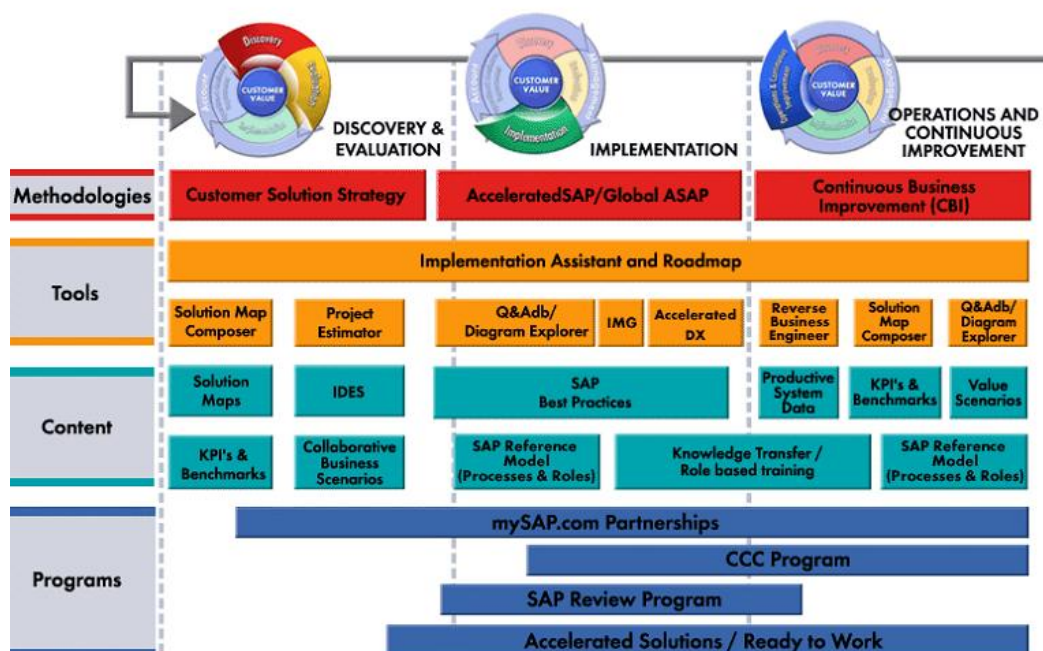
Discovery
Evaluation
CUSTOMER VALUE
Implementation
Operations & Continuous Improvement

DISCOVERY & EVALUATION

IMPLEMENTATION

OPERATIONS AND CONTINUOUS IMPROVEMENT

Methodologies
Customer Solution Strategy
AcceleratedSAP/Global ASAP
Continuous Business Improvement (CBI)

Tools
Implementation Assistant and Roadmap
Solution Map Composer
Project Estimator
Q&Adb/ Diagram Explorer
IMG
Accelerated DX
Reverse Business Engineer
Solution Map Composer
Q&Adb/ Diagram Explorer

Content
Solution Maps
IDES
SAP Best Practices
Productive System Data
KPI's & Benchmarks
Value Scenarios
KPI's & Benchmarks
Collaborative Business Scenarios
SAP Reference Model (Processes & Roles)
Knowledge Transfer / Role based training
SAP Reference Model (Processes & Roles)

Programs
mySAP.com Partnerships
CCC Program
SAP Review Program
Accelerated Solutions / Ready to Work